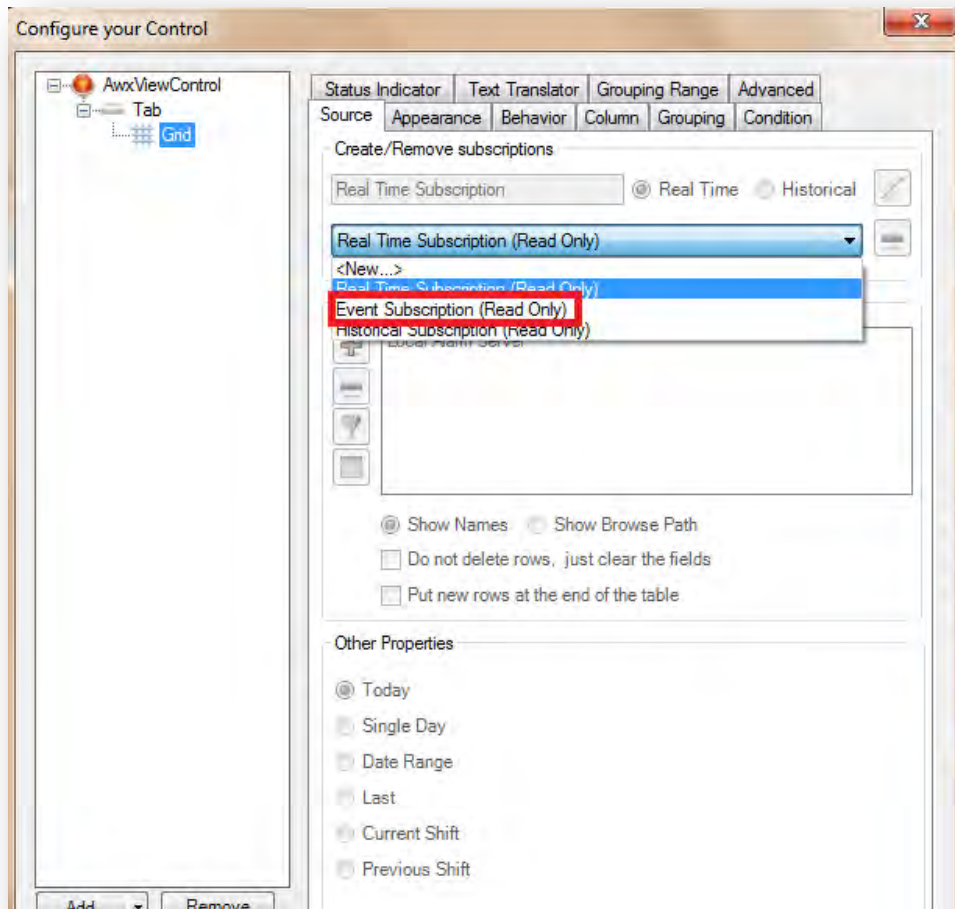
Configure your Control

AwxViewControl
Tab
Grid

Status Indicator | Text Translator | Grouping Range | Advanced
Source | Appearance | Behavior | Column | Grouping | Condition

Create/Remove subscriptions

Real Time Subscription
Real Time
Historical

Real Time Subscription (Read Only)
<New...>
Real Time Subscription (Read Only)
Event Subscription (Read Only)
Historical Subscription (Read Only)

Local Alarm Server

Show Names
Show Browse Path
Do not delete rows, just clear the fields
Put new rows at the end of the table

Other Properties

Today
Single Day
Date Range
Last
Current Shift
Previous Shift

Add
Remove